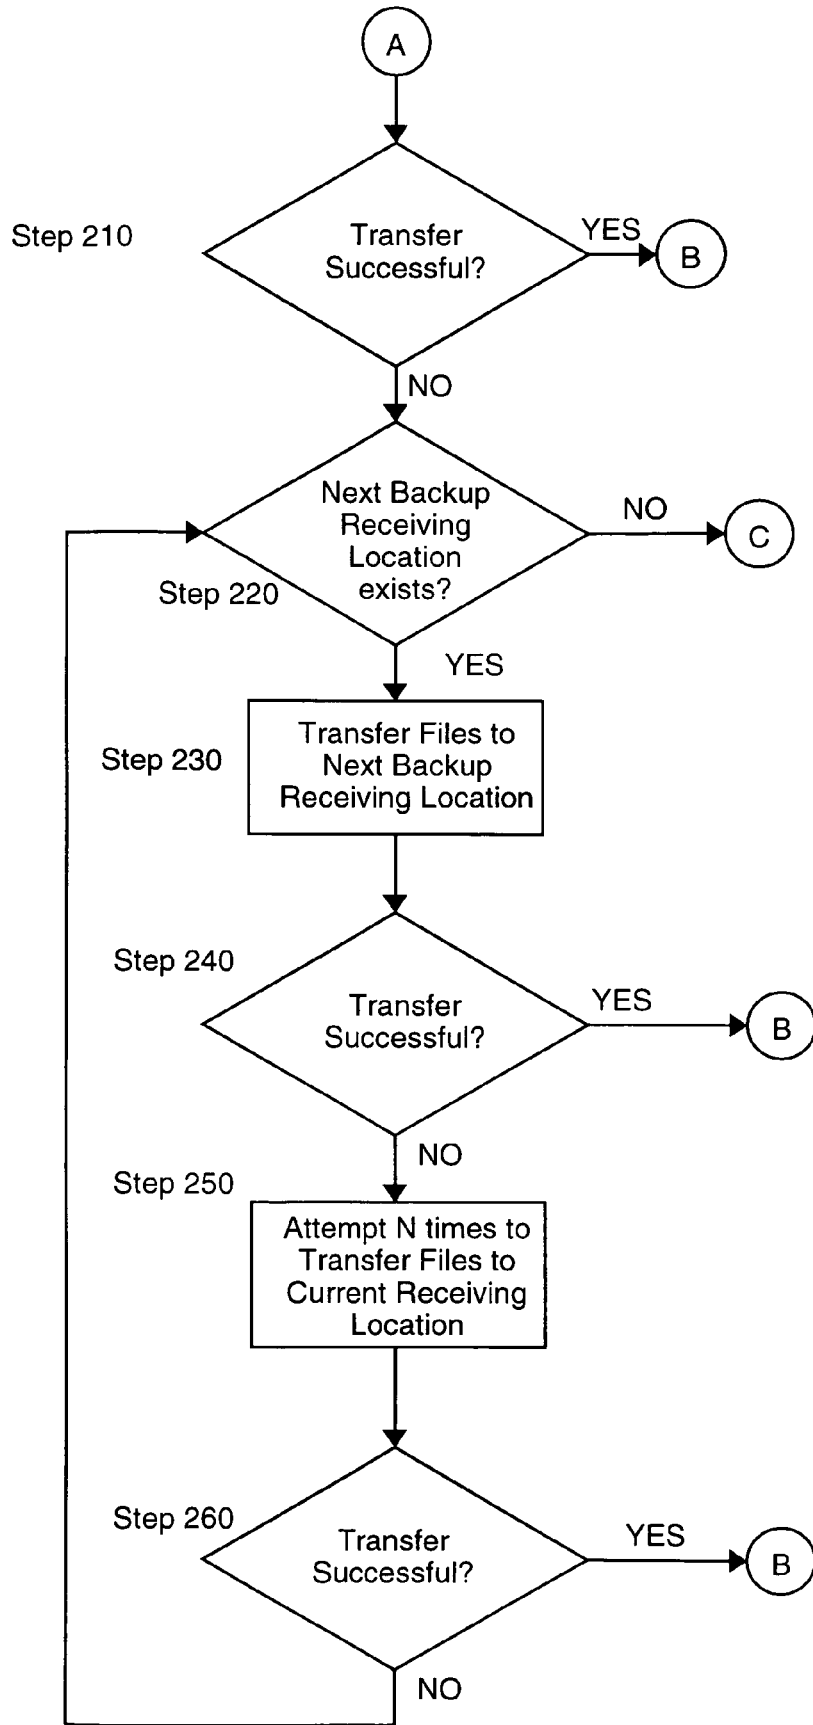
A

Step 210

Transfer Successful?

YES

B

NO

Next Backup Receiving Location exists?

NO

C

Step 220

YES

Step 230

Transfer Files to Next Backup Receiving Location

Step 240

Transfer Successful?

YES

B

NO

Step 250

Attempt N times to Transfer Files to Current Receiving Location

Step 260

Transfer Successful?

YES

B

NO